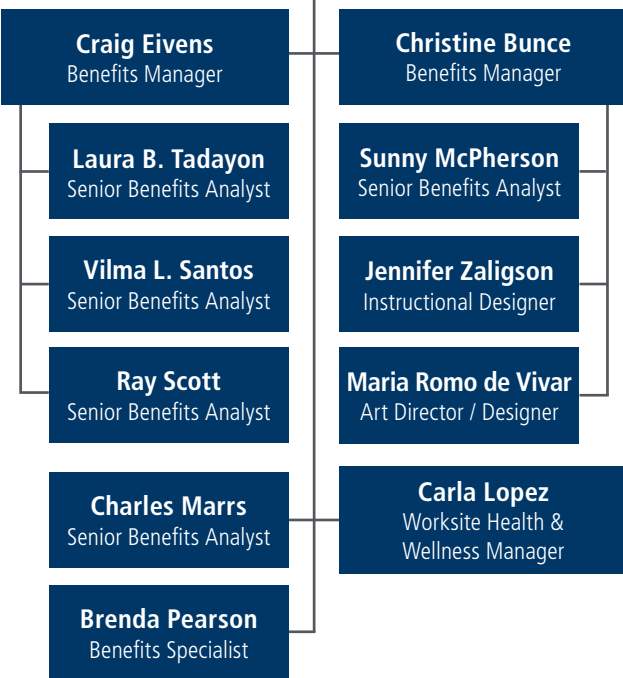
Craig Eivens
Benefits Manager

Laura B. Tadayon
Senior Benefits Analyst

Vilma L. Santos
Senior Benefits Analyst

Ray Scott
Senior Benefits Analyst

Charles Marrs
Senior Benefits Analyst

Brenda Pearson
Benefits Specialist

Christine Bunce
Benefits Manager

Sunny McPherson
Senior Benefits Analyst

Jennifer Zaligson
Instructional Designer

Maria Romo de Vivar
Art Director / Designer

Carla Lopez
Worksite Health & Wellness Manager